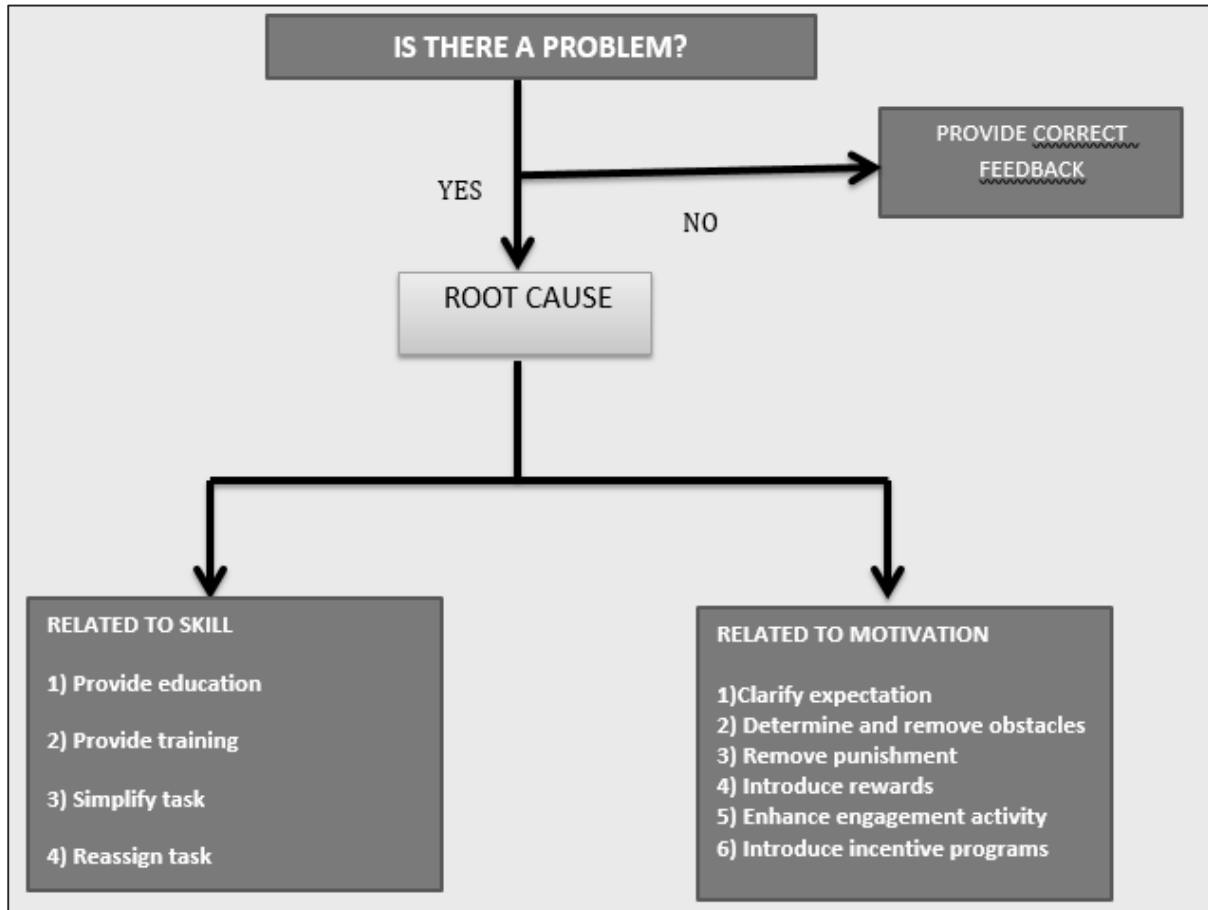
IS THERE A PROBLEM?

YES

NO

PROVIDE CORRECT FEEDBACK

ROOT CAUSE

RELATED TO SKILL

1) Provide education

2) Provide training

3) Simplify task

4) Reassign task

RELATED TO MOTIVATION

1)Clarify expectation
2) Determine and remove obstacles
3) Remove punishment
4) Introduce rewards
5) Enhance engagement activity
6) Introduce incentive programs